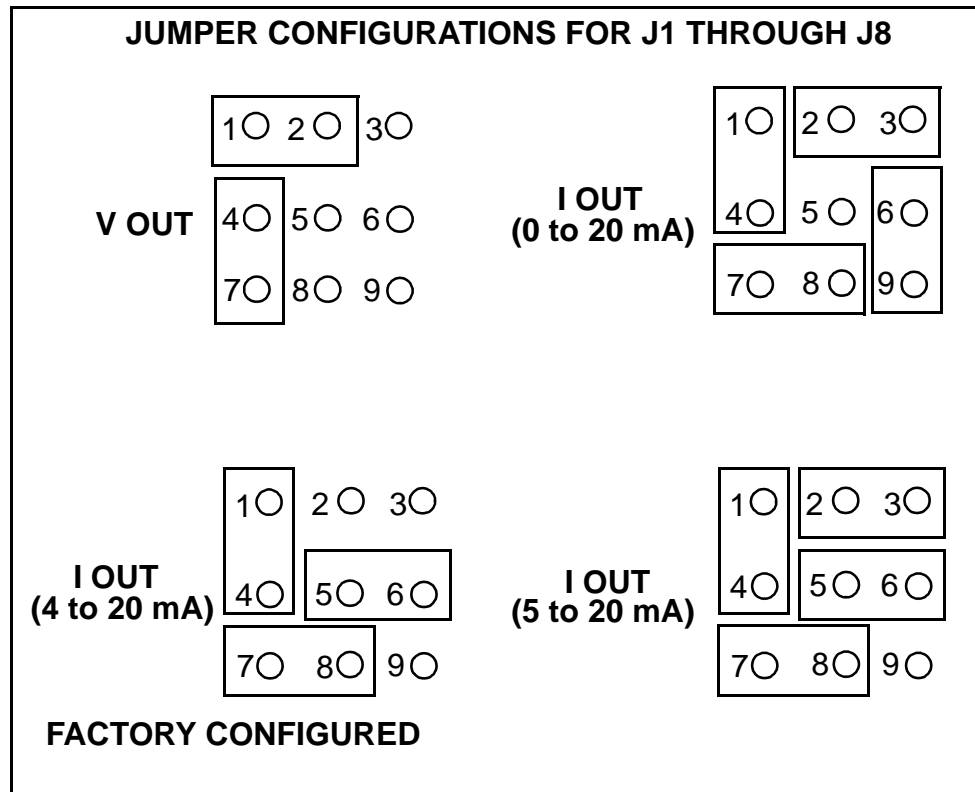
JUMPER CONFIGURATIONS FOR J1 THROUGH J8

1○ 2○ 3○
V OUT
4○ 5○ 6○
7○ 8○ 9○

1○ 2○ 3○
I OUT
(0 to 20 mA)
4○ 5○ 6○
7○ 8○ 9○

1○ 2○ 3○
I OUT
(4 to 20 mA)
4○ 5○ 6○
7○ 8○ 9○

FACTORY CONFIGURED

1○ 2○ 3○
I OUT
(5 to 20 mA)
4○ 5○ 6○
7○ 8○ 9○